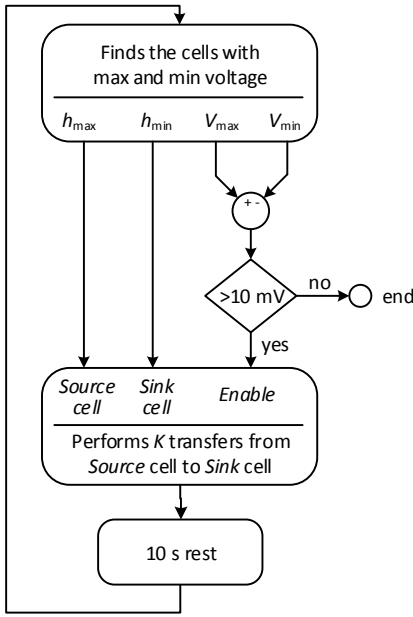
Finds the cells with max and min voltage

$h_{\max}$ $h_{\min}$ $V_{\max}$ $V_{\min}$

+ -

>10 mV

no

end

yes

*Source cell* *Sink cell* *Enable*

Performs *K* transfers from *Source* cell to *Sink* cell

10 s rest